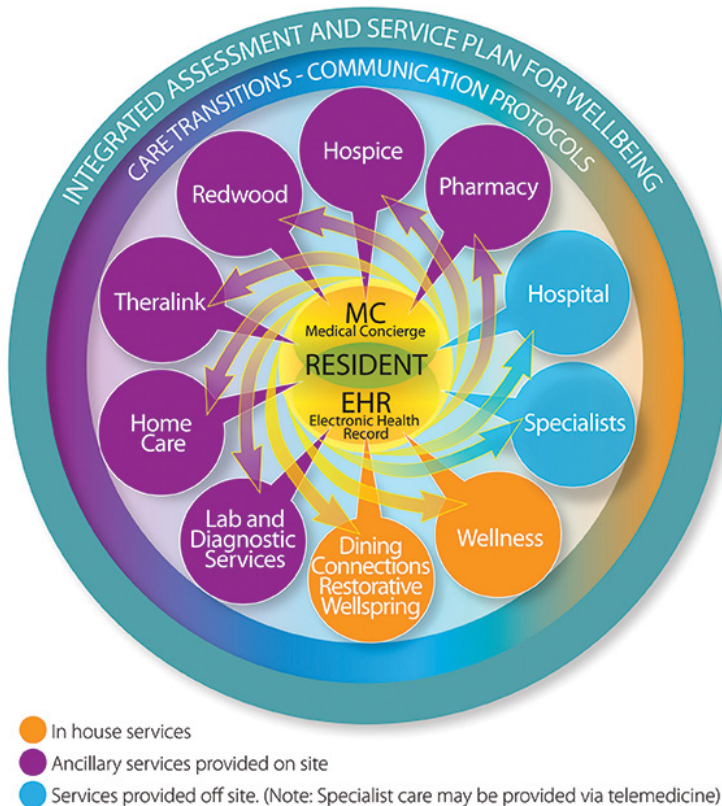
INTEGRATED ASSESSMENT AND SERVICE PLAN FOR WELLBEING

CARE TRANSITIONS - COMMUNICATION PROTOCOLS

Hospice

Redwood

Pharmacy

Theralink

Hospital

MC
Medical Concierge

RESIDENT

EHR
Electronic Health Record

Home Care

Specialists

Lab and Diagnostic Services

Dining Connections Restorative Wellspring

Wellness

In house services

Ancillary services provided on site

Services provided off site. (Note: Specialist care may be provided via telemedicine)